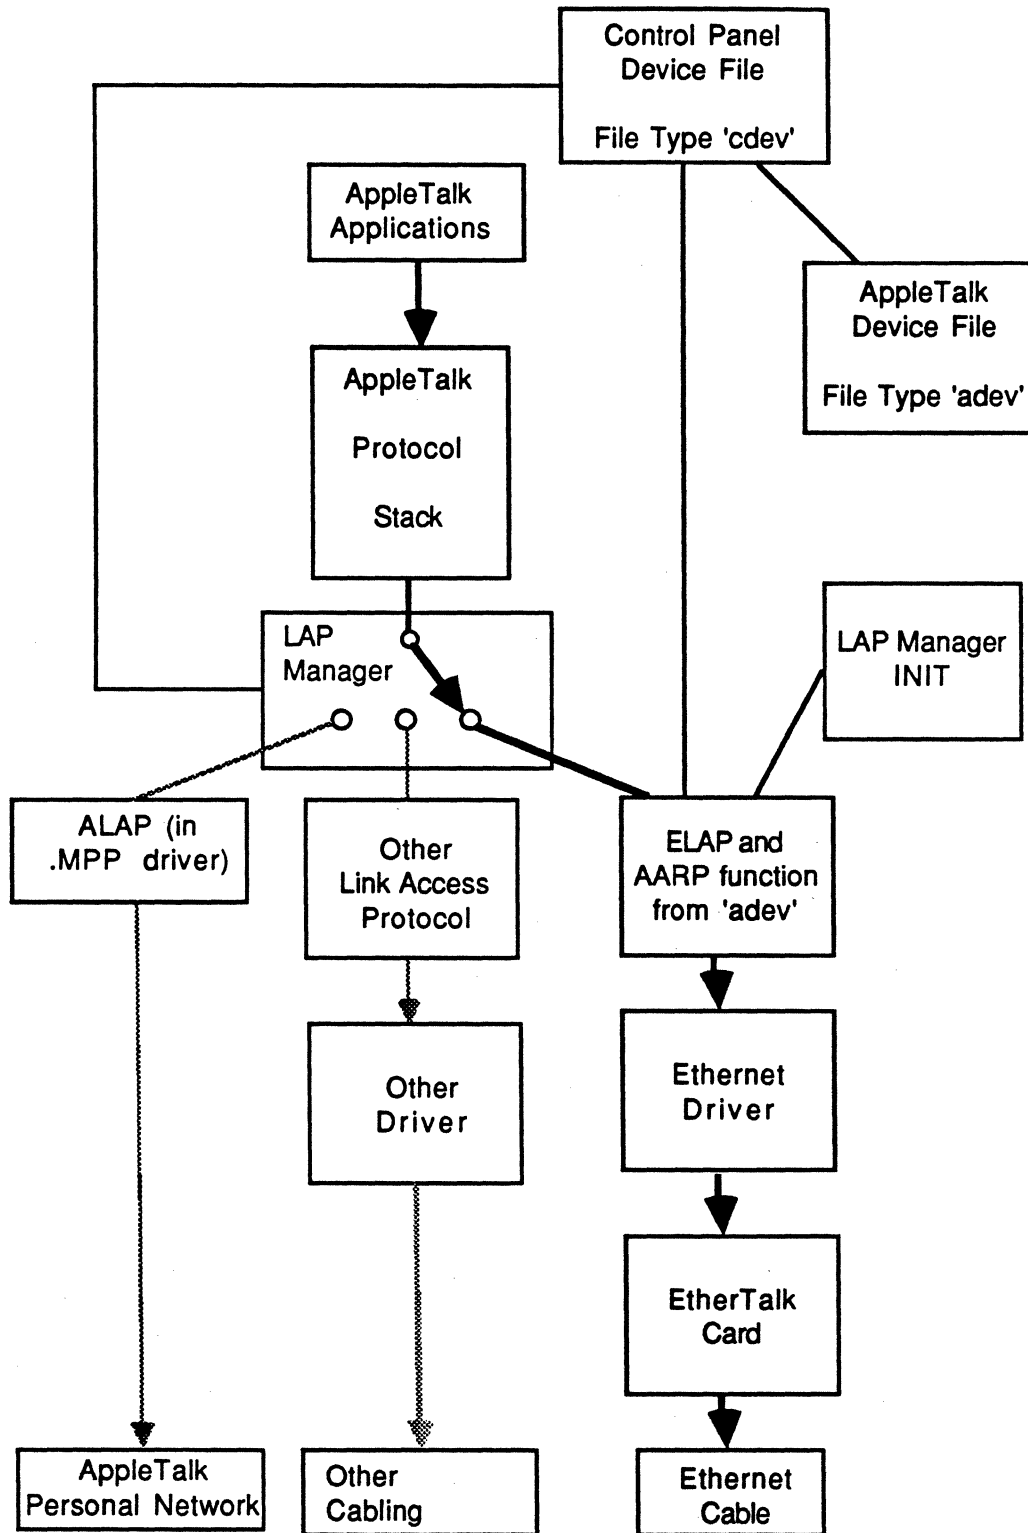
Control Panel Device File

File Type 'cdev'

AppleTalk Applications

AppleTalk Device File

File Type 'adev'

AppleTalk

Protocol

Stack

LAP Manager

LAP Manager INIT

ALAP (in .MPP driver)

Other Link Access Protocol

ELAP and AARP function from 'adev'

Other Driver

Ethernet Driver

EtherTalk Card

AppleTalk Personal Network

Other Cabling

Ethernet Cable